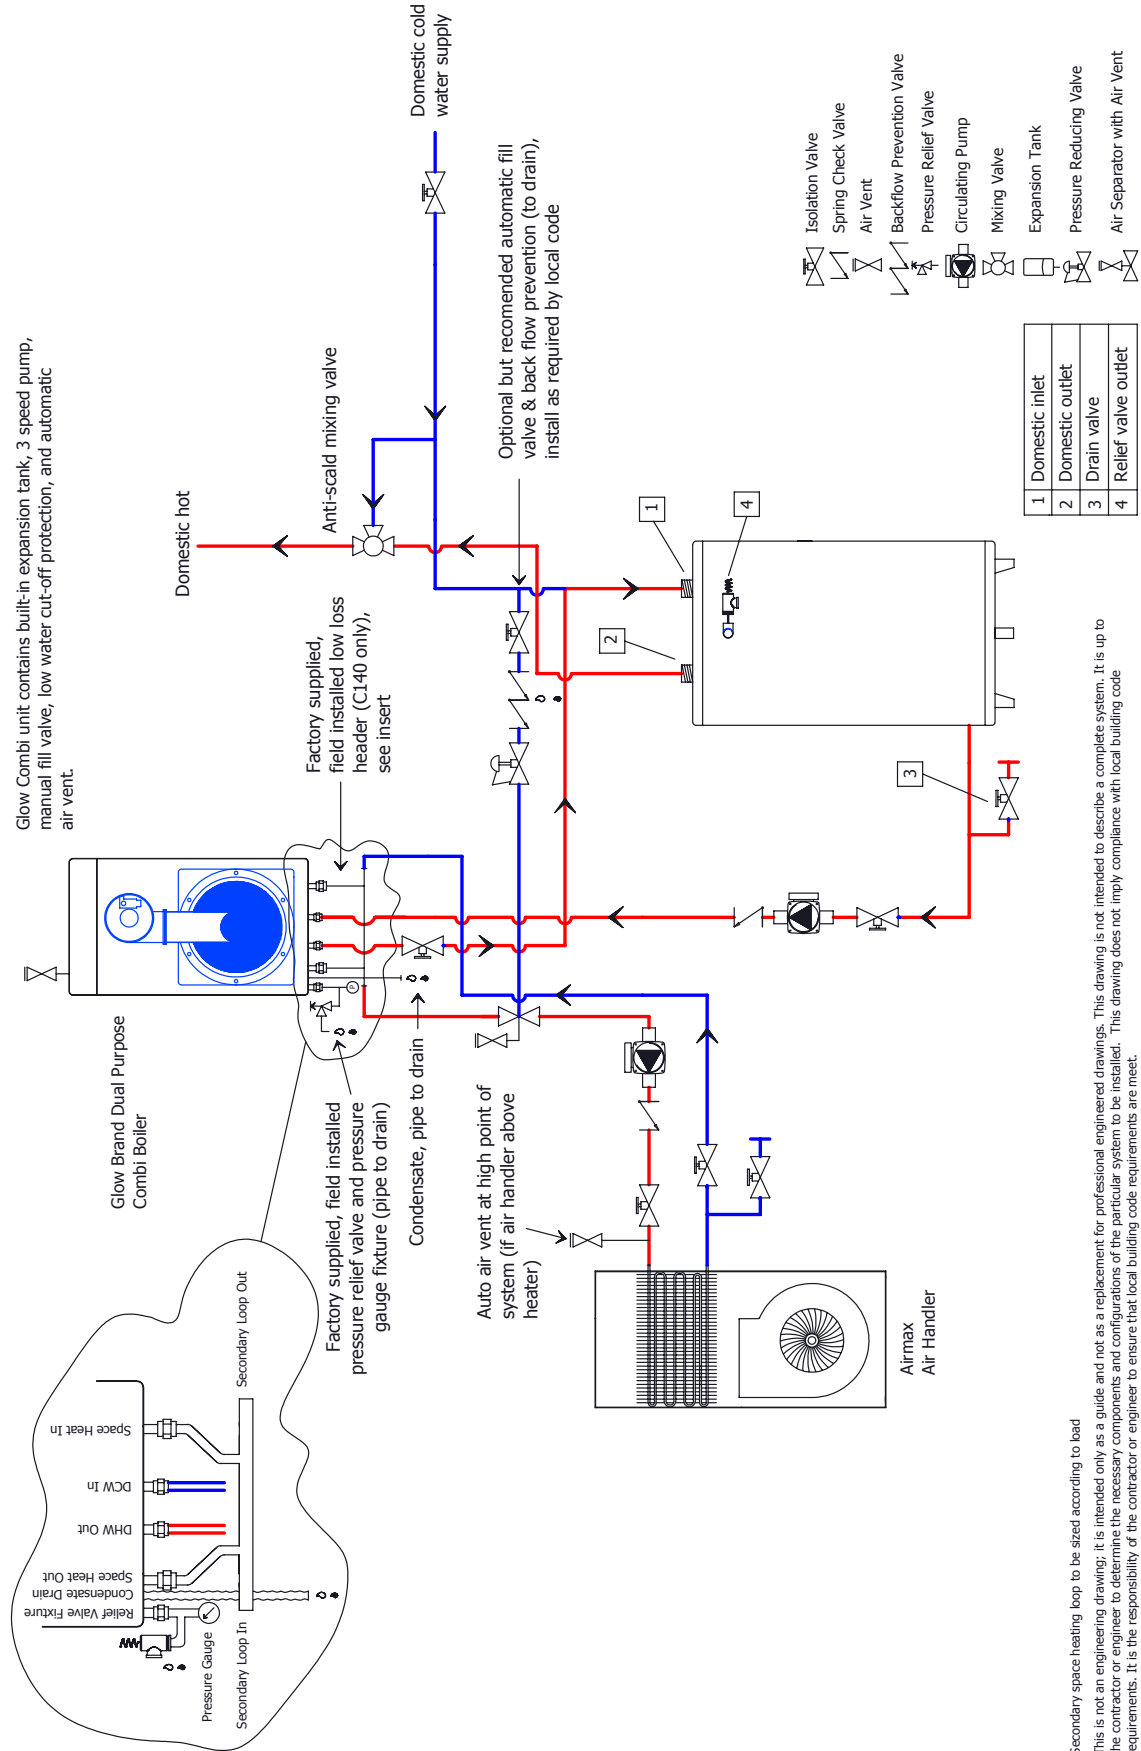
Domestic cold water supply

Optional but recomended automatic fill valve & back flow prevention (to drain), install as required by local code

Glow Combi unit contains built-in expansion tank, 3 speed pump, manual fill valve, low water cut-off protection, and automatic air vent.

Anti-scald mixing valve

Domestic hot

Factory supplied, field installed low loss header (C140 only), see insert

Isolation Valve
Spring Check Valve
Air Vent
Backflow Prevention Valve
Pressure Relief Valve
Circulating Pump
Mixing Valve
Expansion Tank
Pressure Reducing Valve
Air Separator with Air Vent

| 1 | Domestic inlet |
|---|---|
| 2 | Domestic outlet |
| 3 | Drain valve |
| 4 | Relief valve outlet |

1
2
3
4

Glow Brand Dual Purpose Combi Boiler

Factory supplied, field installed pressure relief valve and pressure gauge fixture (pipe to drain)

Condensate, pipe to drain

Auto air vent at high point of system (if air handler above heater)

Airmax Air Handler

Secondary Loop Out
Space Heat In
DCW In
DHW Out
Space Heat Out
Condensate Drain
Relief Valve Fixture
Pressure Gauge
Secondary Loop In

Secondary space heating loop to be sized according to load

This is not an engineering drawing; it is intended only as a guide and not as a replacement for professional engineered drawings. This drawing is not intended to describe a complete system. It is up to the contractor or engineer to determine the necessary components and configurations of the particular system to be installed. This drawing does not imply compliance with local building code requirements. It is the responsibility of the contractor or engineer to ensure that local building code requirements are meet.